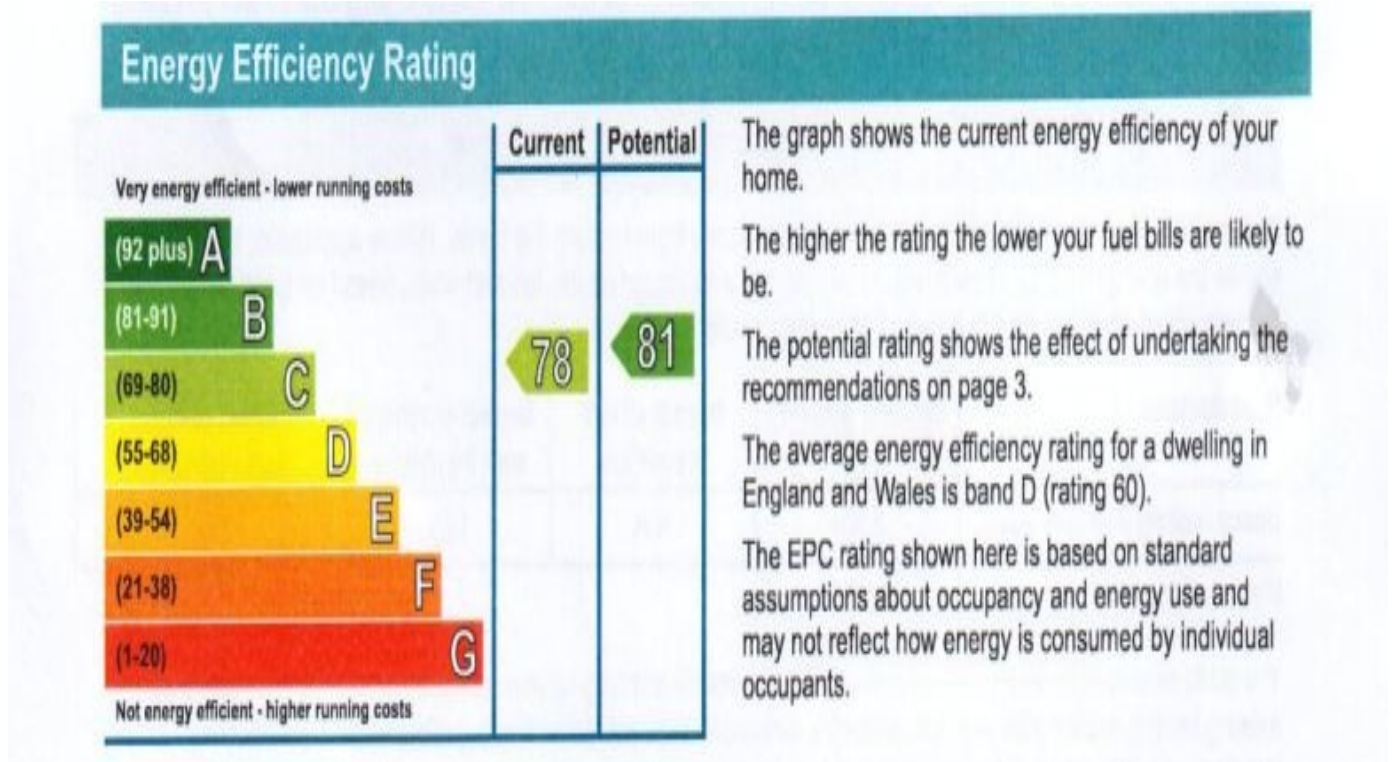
Energy Efficiency Rating

| | Current | Potential |
|---|---|---|
| Very energy efficient - lower running costs | | |
| (92 plus) A | | |
| (81-91) B | | 81 |
| (69-80) C | 78 | |
| (55-68) D | | |
| (39-54) E | | |
| (21-38) F | | |
| (1-20) G | | |
| Not energy efficient - higher running costs | | |

The graph shows the current energy efficiency of your home.

The higher the rating the lower your fuel bills are likely to be.

The potential rating shows the effect of undertaking the recommendations on page 3.

The average energy efficiency rating for a dwelling in England and Wales is band D (rating 60).

The EPC rating shown here is based on standard assumptions about occupancy and energy use and may not reflect how energy is consumed by individual occupants.